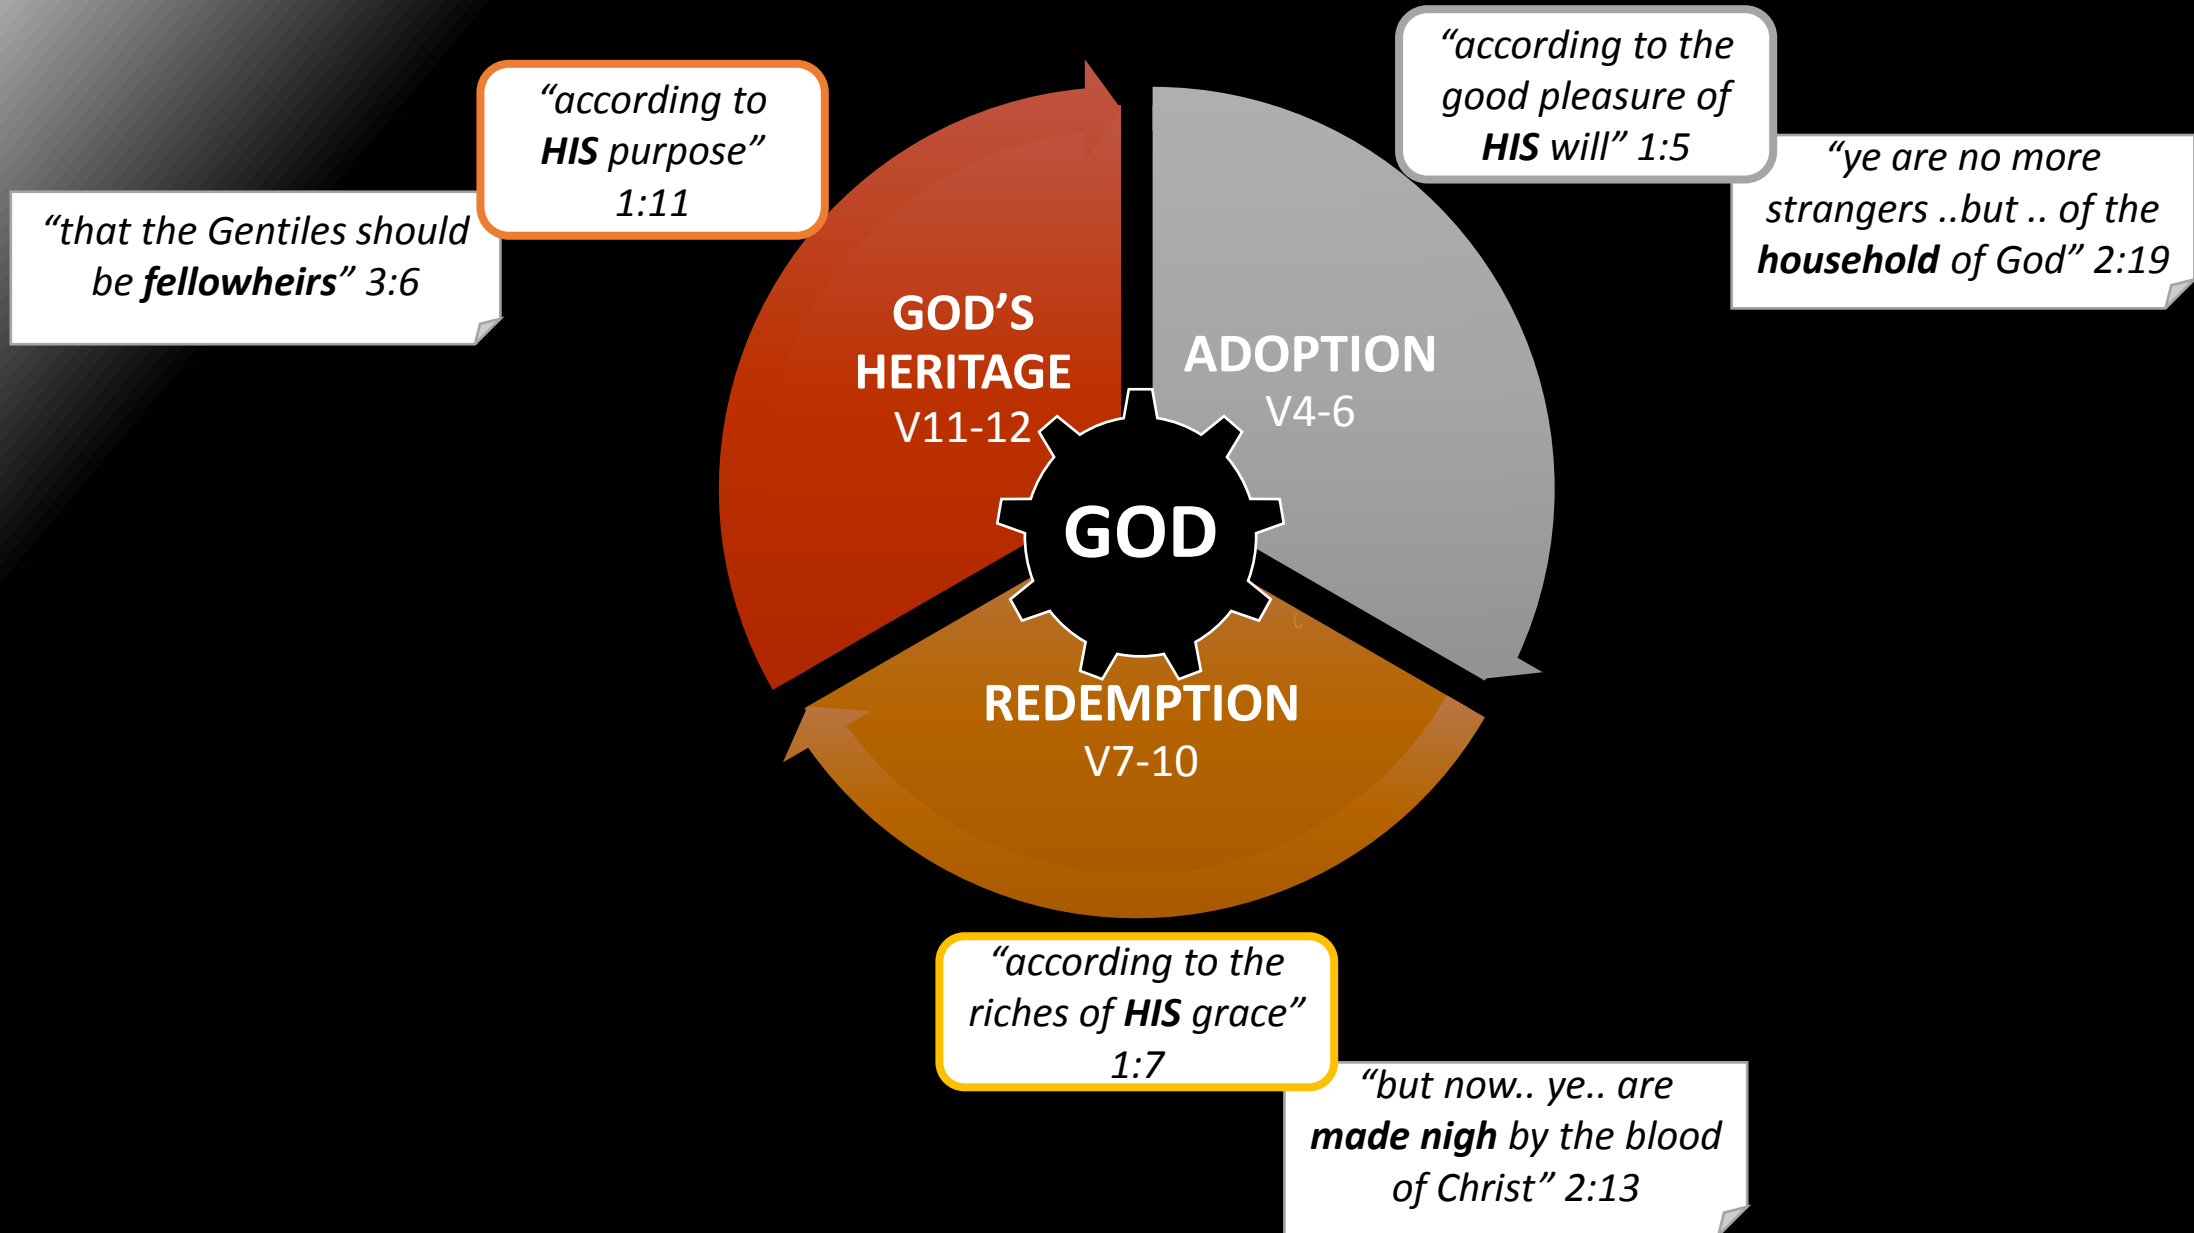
"according to HIS purpose" 1:11

"that the Gentiles should be fellowheirs" 3:6

"according to the good pleasure of HIS will" 1:5

"ye are no more strangers ..but .. of the household of God" 2:19

GOD'S HERITAGE V11-12

ADOPTION V4-6

GOD

REDEMPTION V7-10

"according to the riches of HIS grace" 1:7

"but now.. ye.. are made nigh by the blood of Christ" 2:13